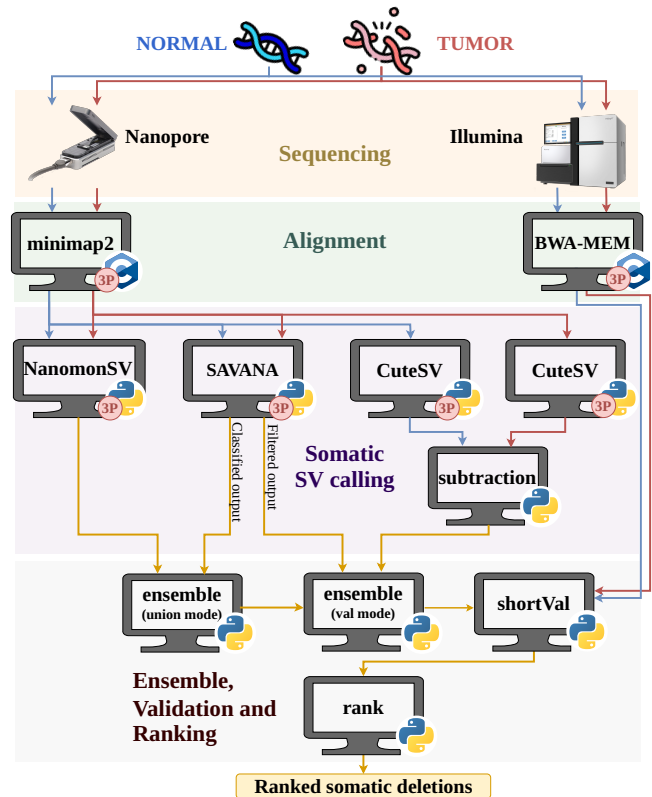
NORMAL

TUMOR

Nanopore

Sequencing

Illumina

minimap2

3P

Alignment

BWA-MEM

3P

NanomonSV

3P

SAVANA

3P

CuteSV

3P

CuteSV

3P

Classified output

Filtered output

Somatic SV calling

subtraction

ensemble (union mode)

ensemble (val mode)

shortVal

Ensemble, Validation and Ranking

rank

Ranked somatic deletions